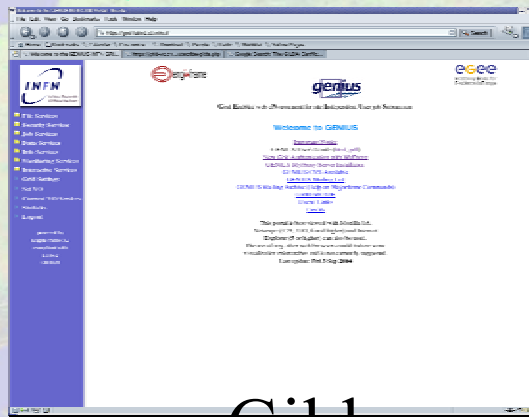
File Edit View Go Bookmarks Tools Window Help

http://genius.ct.infn.it

Search

Welcome to the GENIUS INFN GRI...

Google Search: The GENIUS Portal

INFN

File Services
Security Services
Job Services
Data Services
Info Services
Monitoring Services
Interactive Services
Grid Settings
Portal Settings
Logout

genius

EGEE

Grid Enabled web eNvironment for site Independent User job Submission

Welcome to GENIUS

Welcome to GENIUS

This portal is best viewed with Mozilla 1.6,

Last update: Fri 3 Sep 2004

Gill